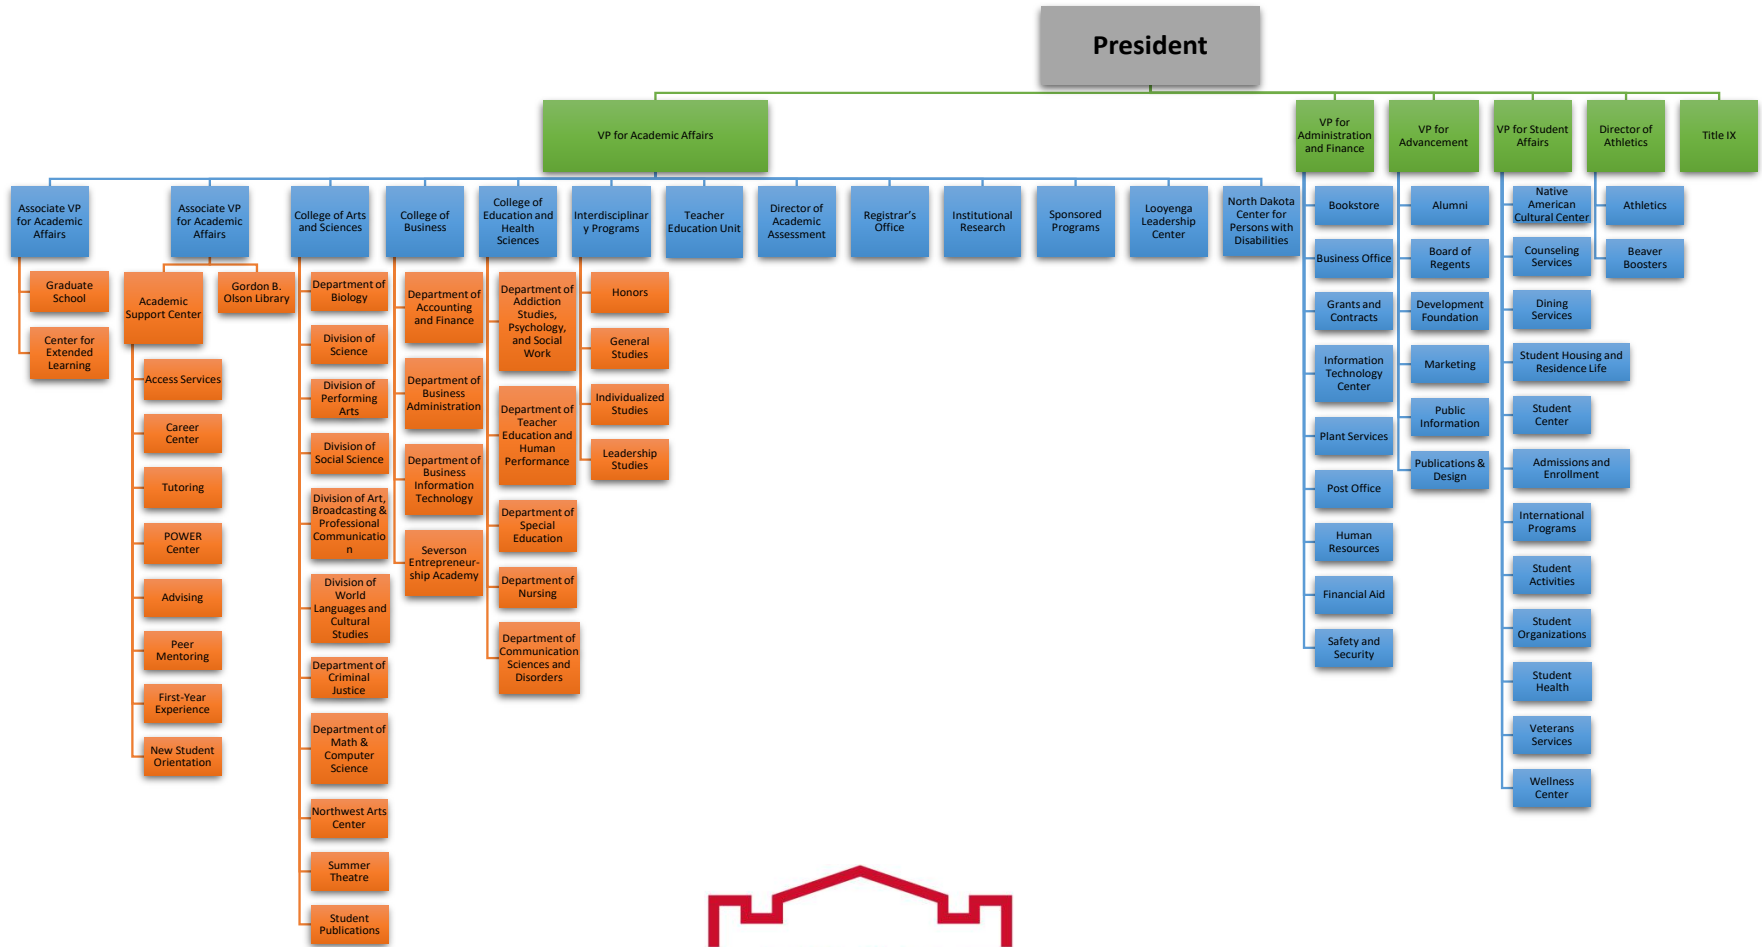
President

VP for Academic Affairs

VP for Administration and Finance

VP for Advancement

VP for Student Affairs

Director of Athletics

Title IX

Associate VP for Academic Affairs

Graduate School

Center for Extended Learning

Associate VP for Academic Affairs

Academic Support Center

Gordon B. Olson Library

Access Services

Career Center

Tutoring

POWER Center

Advising

Peer Mentoring

First-Year Experience

New Student Orientation

College of Arts and Sciences

Department of Biology

Division of Science

Division of Performing Arts

Division of Social Science

Division of Art, Broadcasting & Professional Communication

Division of World Languages and Cultural Studies

Department of Criminal Justice

Department of Math & Computer Science

Northwest Arts Center

Summer Theatre

Student Publications

College of Business

Department of Accounting and Finance

Department of Business Administration

Department of Business Information Technology

Severson Entrepreneurship Academy

College of Education and Health Sciences

Department of Addiction Studies, Psychology, and Social Work

Department of Teacher Education and Human Performance

Department of Special Education

Department of Nursing

Department of Communication Sciences and Disorders

Interdisciplinary Programs

Honors

General Studies

Individualized Studies

Leadership Studies

Teacher Education Unit

Director of Academic Assessment

Registrar's Office

Institutional Research

Sponsored Programs

Looyenga Leadership Center

North Dakota Center for Persons with Disabilities

Bookstore

Business Office

Grants and Contracts

Information Technology Center

Plant Services

Post Office

Human Resources

Financial Aid

Safety and Security

Alumni

Board of Regents

Development Foundation

Marketing

Public Information

Publications & Design

Native American Cultural Center

Counseling Services

Dining Services

Student Housing and Residence Life

Student Center

Admissions and Enrollment

International Programs

Student Activities

Student Organizations

Student Health

Veterans Services

Wellness Center

Athletics

Beaver Boosters